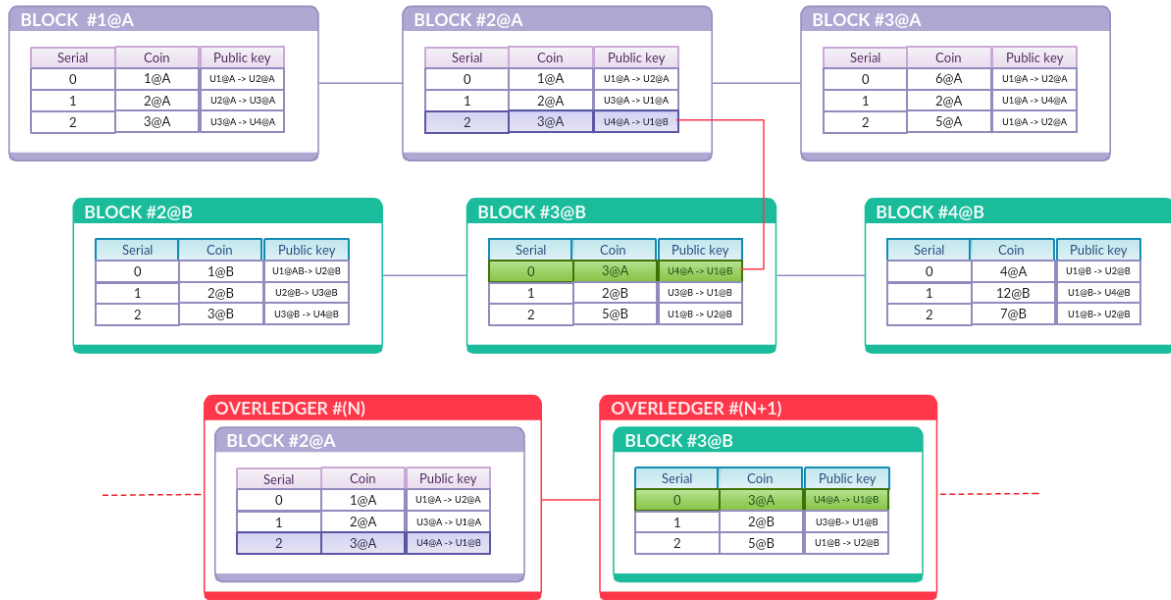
BLOCK #1@A

| Serial | Coin | Public key |
|---|---|---|
| 0 | 1@A | U1@A -> U2@A |
| 1 | 2@A | U2@A -> U3@A |
| 2 | 3@A | U3@A -> U4@A |

BLOCK #2@A

| Serial | Coin | Public key |
|---|---|---|
| 0 | 1@A | U1@A -> U2@A |
| 1 | 2@A | U3@A -> U1@A |
| 2 | 3@A | U4@A -> U1@B |

BLOCK #3@A

| Serial | Coin | Public key |
|---|---|---|
| 0 | 6@A | U1@A -> U2@A |
| 1 | 2@A | U1@A -> U4@A |
| 2 | 5@A | U1@A -> U2@A |

BLOCK #2@B

| Serial | Coin | Public key |
|---|---|---|
| 0 | 1@B | U1@AB-> U2@B |
| 1 | 2@B | U2@B-> U3@B |
| 2 | 3@B | U3@B -> U4@B |

BLOCK #3@B

| Serial | Coin | Public key |
|---|---|---|
| 0 | 3@A | U4@A -> U1@B |
| 1 | 2@B | U3@B -> U1@B |
| 2 | 5@B | U1@B -> U2@B |

BLOCK #4@B

| Serial | Coin | Public key |
|---|---|---|
| 0 | 4@A | U1@B -> U2@B |
| 1 | 12@B | U1@B-> U4@B |
| 2 | 7@B | U1@B-> U2@B |

OVERLEDGER #(N)

BLOCK #2@A

| Serial | Coin | Public key |
|---|---|---|
| 0 | 1@A | U1@A -> U2@A |
| 1 | 2@A | U3@A -> U1@A |
| 2 | 3@A | U4@A -> U1@B |

OVERLEDGER #(N+1)

BLOCK #3@B

| Serial | Coin | Public key |
|---|---|---|
| 0 | 3@A | U4@A -> U1@B |
| 1 | 2@B | U3@B-> U1@B |
| 2 | 5@B | U1@B -> U2@B |